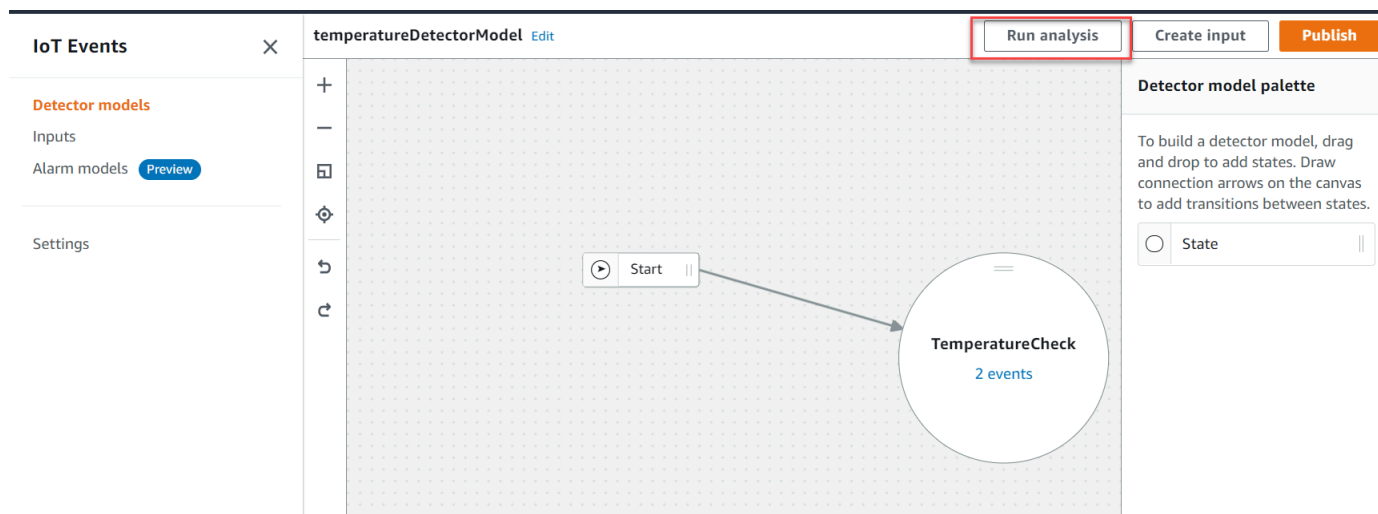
IoT Events

Detector models
Inputs
Alarm models Preview

Settings

temperatureDetectorModel Edit

Run analysis
Create input
Publish

Start

TemperatureCheck
2 events

Detector model palette

To build a detector model, drag and drop to add states. Draw connection arrows on the canvas to add transitions between states.

State